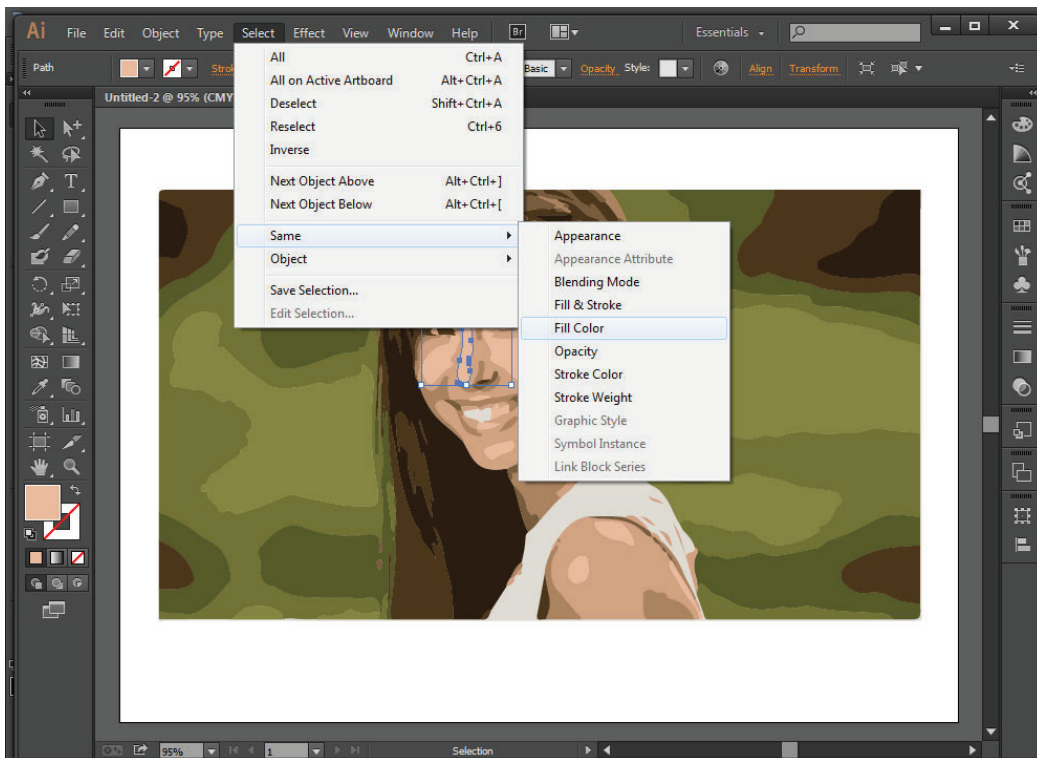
Ai File Edit Object Type Select Effect View Window Help Br Essentials

Path Strok Basic Opacity Style: Align Transform

Untitled-2 @ 95% (CMY

All Ctrl+A
All on Active Artboard Alt+Ctrl+A
Deselect Shift+Ctrl+A
Reselect Ctrl+6
Inverse
Next Object Above Alt+Ctrl+]
Next Object Below Alt+Ctrl+[
Same
Object
Save Selection...
Edit Selection...

Appearance
Appearance Attribute
Blending Mode
Fill & Stroke
Fill Color
Opacity
Stroke Color
Stroke Weight
Graphic Style
Symbol Instance
Link Block Series

95% 1 Selection